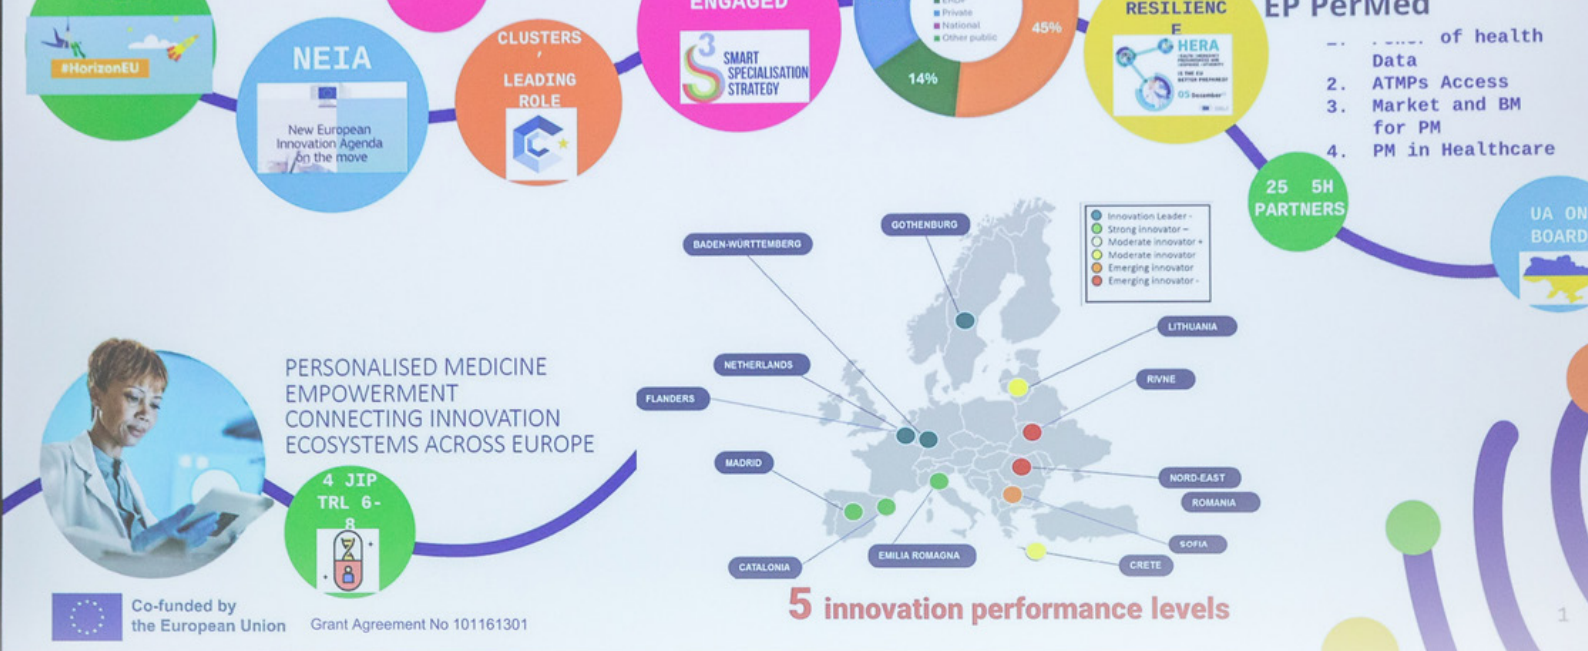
#HorizonEU

NEIA

New European Innovation Agenda on the move

CLUSTERS , LEADING ROLE

ENGAGED

SMART SPECIALISATION STRATEGY

Private
National
Other public

45%

14%

RESILIENCE

HERA

05 December

EP PerMed

1. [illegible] of health Data
2. ATMPs Access
3. Market and BM for PM
4. PM in Healthcare

25 5H PARTNERS

UA ON BOARD

Innovation Leader -
Strong innovator –
Moderate innovator +
Moderate innovator
Emerging innovator
Emerging innovator -

GOTHENBURG

BADEN-WÜRTTEMBERG

LITHUANIA

NETHERLANDS

RIVNE

FLANDERS

MADRID

NORD-EAST

ROMANIA

SOFIA

CATALONIA

EMILIA ROMAGNA

CRETE

PERSONALISED MEDICINE EMPOWERMENT CONNECTING INNOVATION ECOSYSTEMS ACROSS EUROPE

4 JIP TRL 6-8

Co-funded by the European Union

Grant Agreement No 101161301

5 innovation performance levels

1